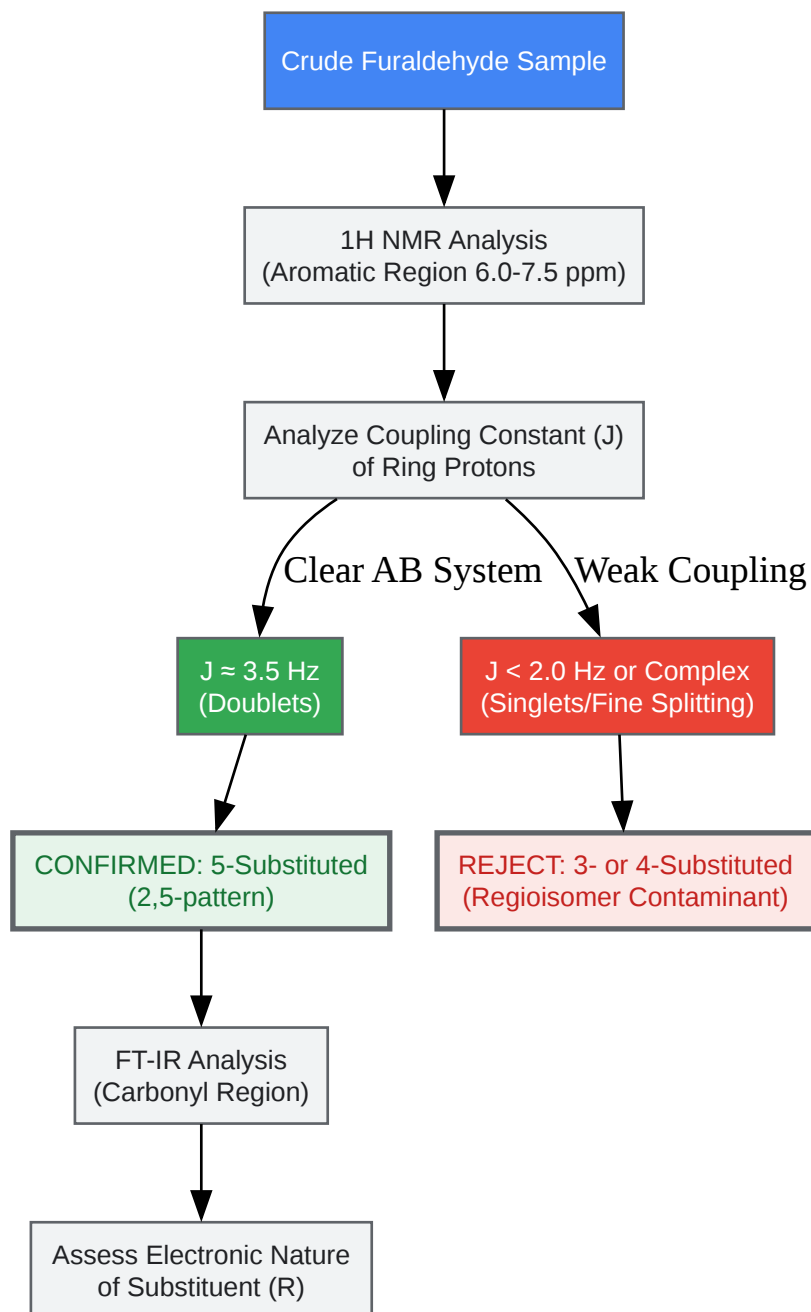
Crude Furaldehyde Sample

1H NMR Analysis
(Aromatic Region 6.0-7.5 ppm)

Analyze Coupling Constant (J)
of Ring Protons

Clear AB System

Weak Coupling

J ≈ 3.5 Hz
(Doublets)

J < 2.0 Hz or Complex
(Singlets/Fine Splitting)

CONFIRMED: 5-Substituted
(2,5-pattern)

REJECT: 3- or 4-Substituted
(Regioisomer Contaminant)

FT-IR Analysis
(Carbonyl Region)

Assess Electronic Nature
of Substituent (R)